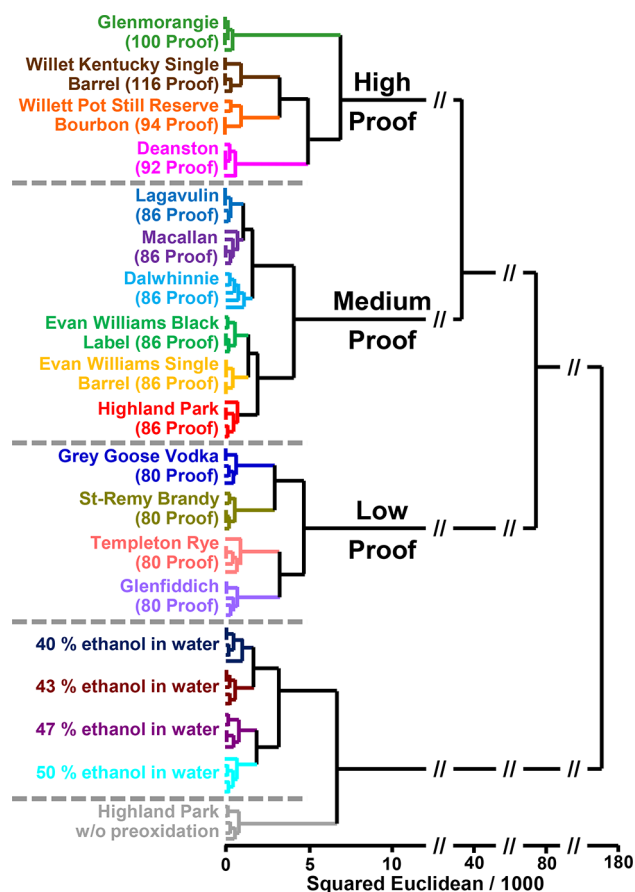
Glenmorangie (100 Proof)
Willet Kentucky Single Barrel (116 Proof)
Willett Pot Still Reserve Bourbon (94 Proof)
Deanston (92 Proof)
High Proof
Lagavulin (86 Proof)
Macallan (86 Proof)
Dalwhinnie (86 Proof)
Evan Williams Black Label (86 Proof)
Evan Williams Single Barrel (86 Proof)
Highland Park (86 Proof)
Medium Proof
Grey Goose Vodka (80 Proof)
St-Remy Brandy (80 Proof)
Templeton Rye (80 Proof)
Glenfiddich (80 Proof)
Low Proof
40 % ethanol in water
43 % ethanol in water
47 % ethanol in water
50 % ethanol in water
Highland Park w/o preoxidation
//
//
//
//
//
//
//
//
//
//
0 5 10 40 80 180
Squared Euclidean / 1000